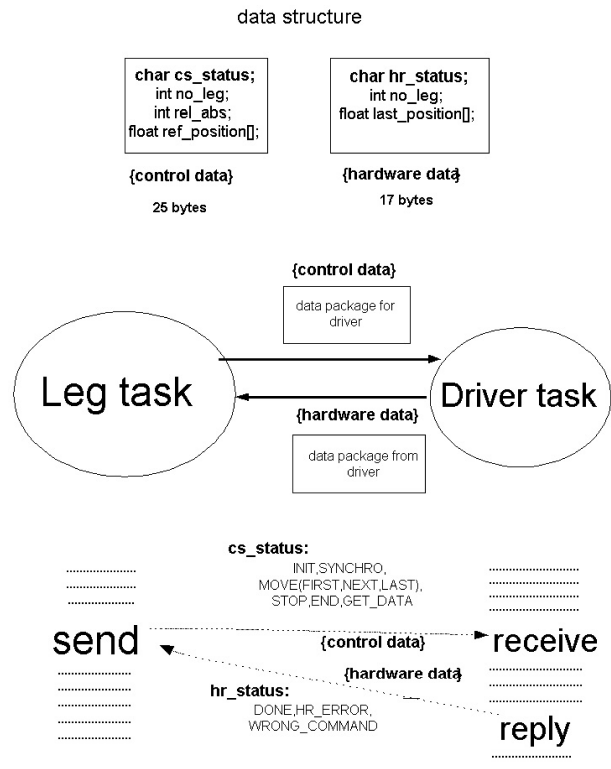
data structure

char cs_status;
int no_leg;
int rel_abs;
float ref_position[];

char hr_status;
int no_leg;
float last_position[];

{control data}

25 bytes

{hardware data}

17 bytes

{control data}

data package for driver

Leg task

Driver task

{hardware data}

data package from driver

cs_status:
INIT,SYNCHRO,
MOVE(FIRST,NEXT,LAST),
STOP,END,GET_DATA

send

{control data}

receive

{hardware data}

hr_status:
DONE,HR_ERROR,
WRONG_COMMAND

reply